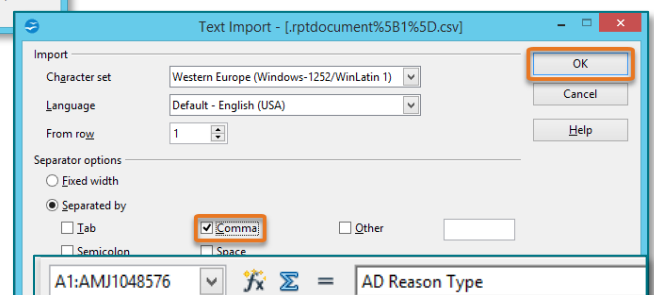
Text Import - [.rptdocument%5B1%5D.csv]

Import

Character set Western Europe (Windows-1252/WinLatin 1)

Language Default - English (USA)

From row 1

OK

Cancel

Help

Separator options

Fixed width

Separated by

Tab

Comma

Other

Semicolon

Space

A1:AMJ1048576

AD Reason Type